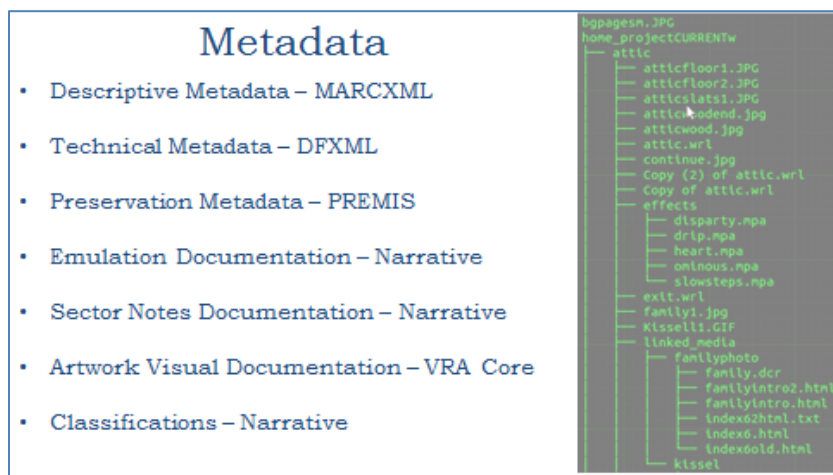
Metadata

- Descriptive Metadata – MARCXML
- Technical Metadata – DFXML
- Preservation Metadata – PREMIS
- Emulation Documentation – Narrative
- Sector Notes Documentation – Narrative
- Artwork Visual Documentation – VRA Core
- Classifications – Narrative

bgpagesm.JPG
home_projectCURRENTw
attic
atticfloor1.JPG
atticfloor2.JPG
atticslats1.JPG
atticwoodend.jpg
atticwood.jpg
attic.wrl
continue.jpg
Copy (2) of attic.wrl
Copy of attic.wrl
effects
disparty.mpa
drip.mpa
heart.mpa
ominous.mpa
slowsteps.mpa
exit.wrl
family1.jpg
Kissell1.GIF
linked_media
familyphoto
family.dcr
familyintro2.html
familyintro.html
index62html.txt
index6.html
index6old.html
kissel